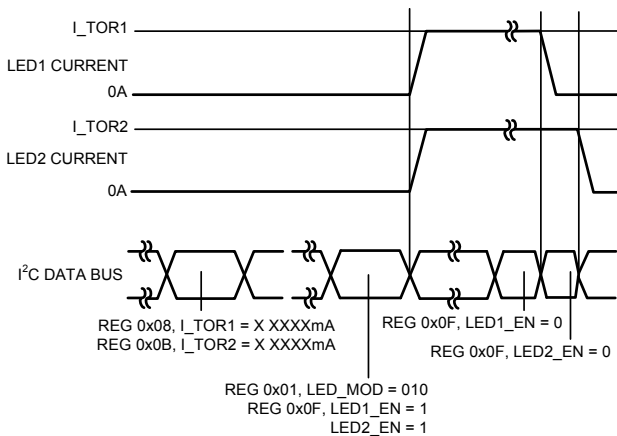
I_TOR1

LED1 CURRENT

0A

I_TOR2

LED2 CURRENT

0A

I$^2$C DATA BUS

REG 0x08, I_TOR1 = X XXXXmA
REG 0x0B, I_TOR2 = X XXXXmA

REG 0x0F, LED1_EN = 0

REG 0x0F, LED2_EN = 0

REG 0x01, LED_MOD = 010
REG 0x0F, LED1_EN = 1
LED2_EN = 1